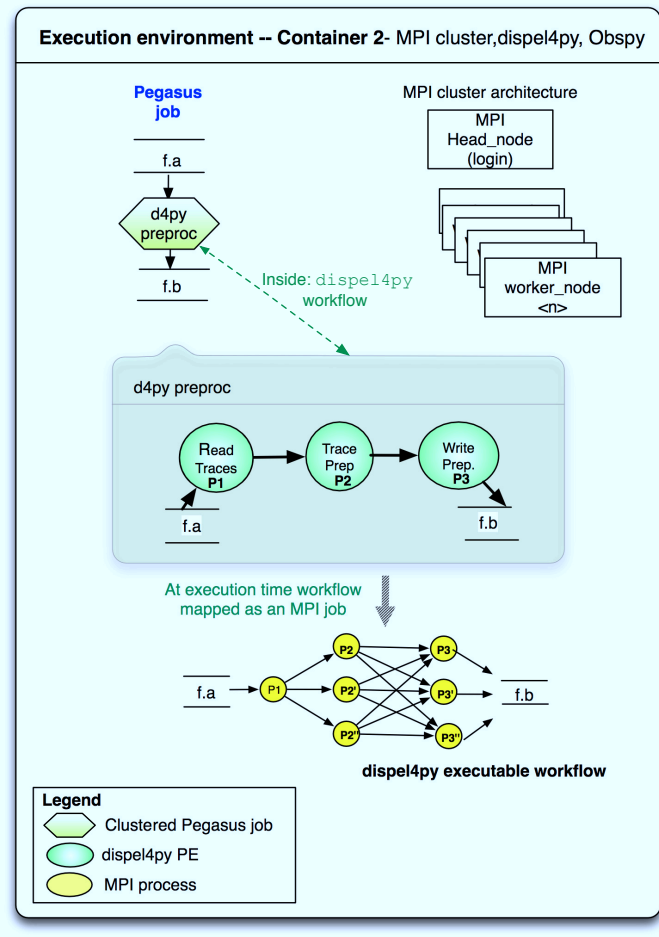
Execution environment -- Container 2- MPI cluster,dispel4py, Obspy

Pegasus job

f.a

d4py preproc

f.b

Inside: dispel4py workflow

MPI cluster architecture

MPI Head_node (login)

MPI worker_node <n>

d4py preproc

Read Traces P1

Trace Prep P2

Write Prep. P3

f.a

f.b

At execution time workflow mapped as an MPI job

f.a

P1

P2

P2'

P2''

P3

P3'

P3''

f.b

dispel4py executable workflow

Legend

Clustered Pegasus job

dispel4py PE

MPI process